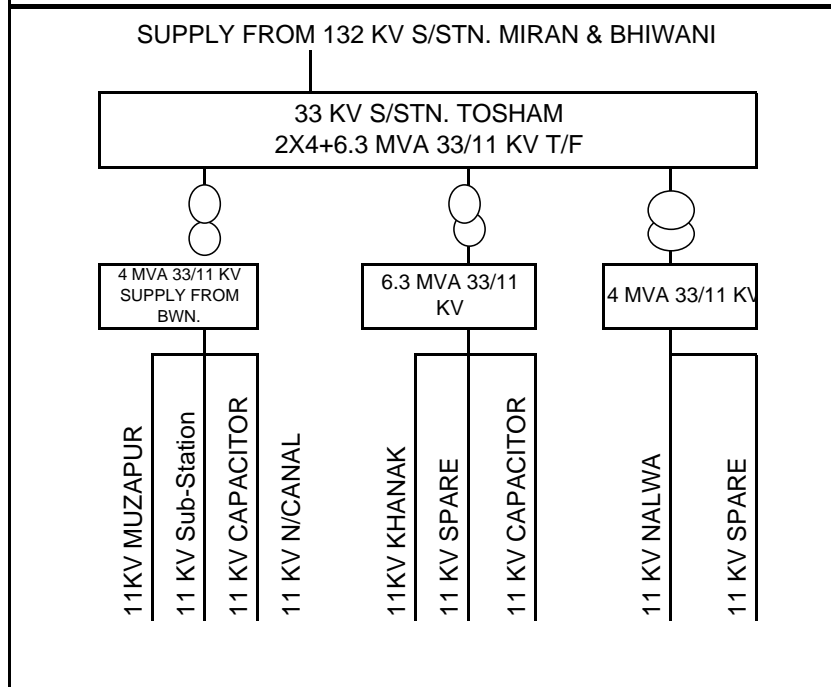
SUPPLY FROM 132 KV S/STN. MIRAN & BHIWANI

33 KV S/STN. TOSHAM
2X4+6.3 MVA 33/11 KV T/F

4 MVA 33/11 KV SUPPLY FROM BWN.

6.3 MVA 33/11 KV

4 MVA 33/11 KV

11KV MUZAPUR

11 KV Sub-Station

11 KV CAPACITOR

11 KV N/CANAL

11KV KHANAK

11 KV SPARE

11 KV CAPACITOR

11 KV NALWA

11 KV SPARE